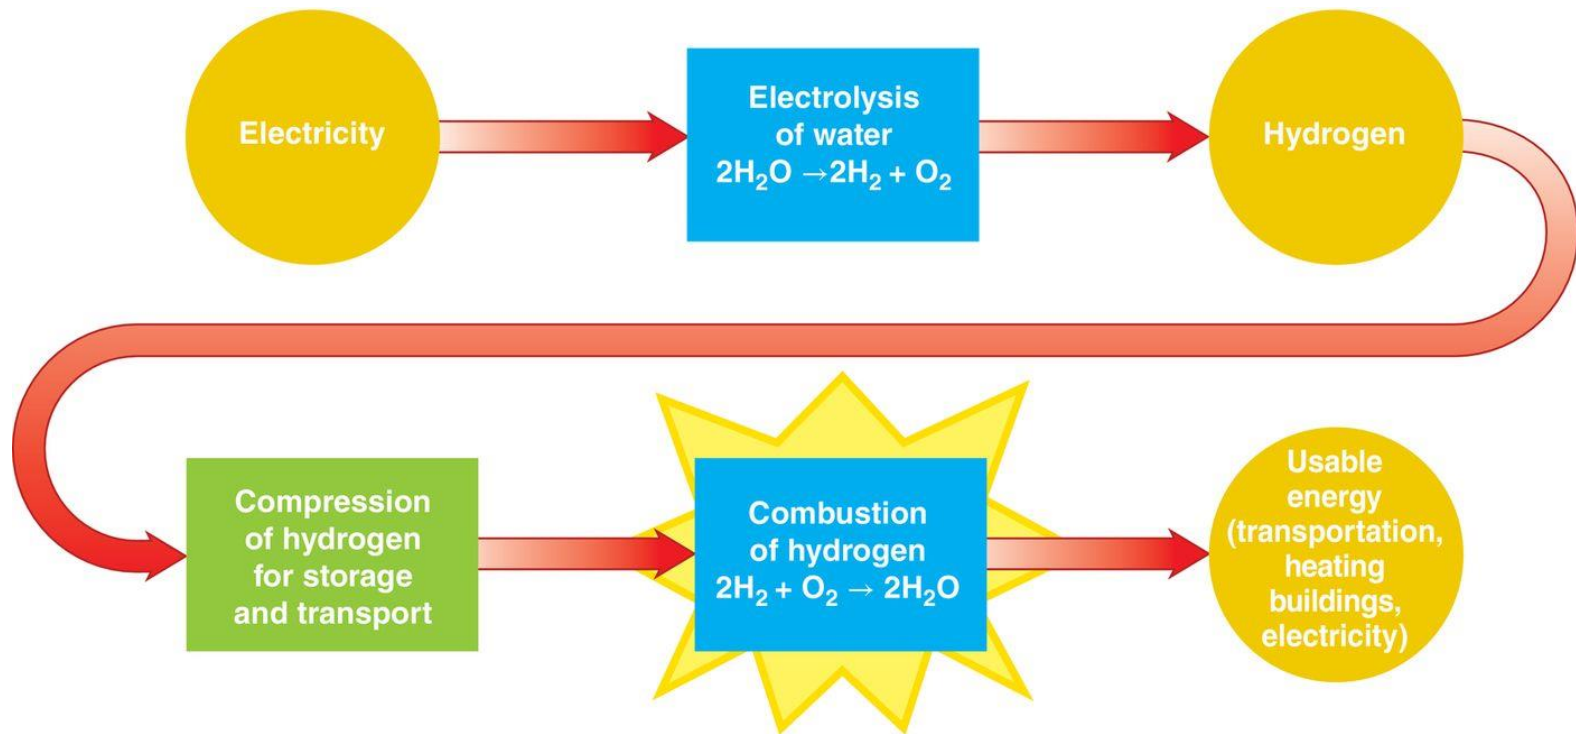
Electricity

Electrolysis of water
$2H_2O \rightarrow 2H_2 + O_2$

Hydrogen

Compression of hydrogen for storage and transport

Combustion of hydrogen
$2H_2 + O_2 \rightarrow 2H_2O$

Usable energy (transportation, heating buildings, electricity)